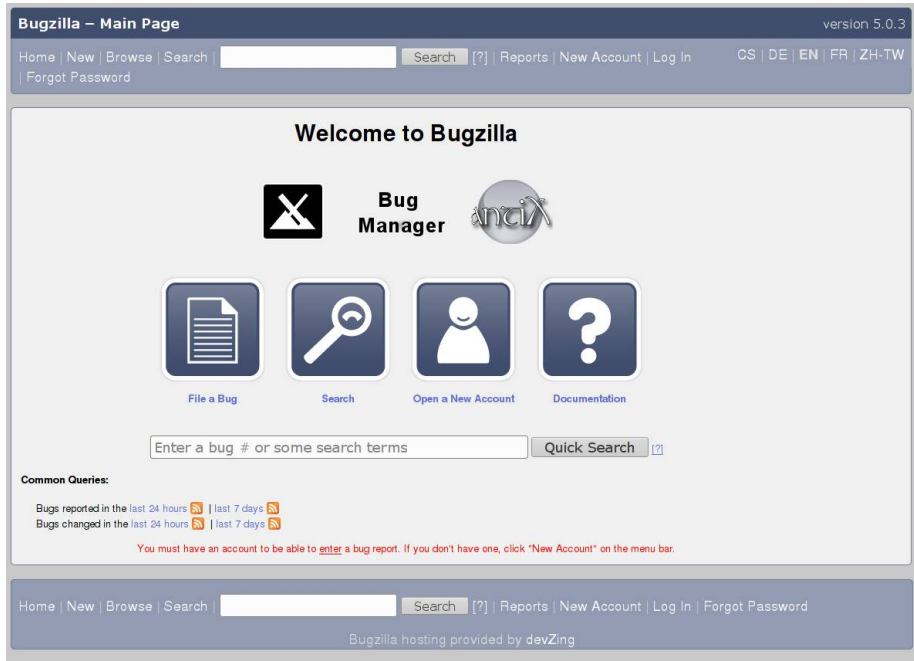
Bugzilla – Main Page

version 5.0.3

Home | New | Browse | Search | Search [?] | Reports | New Account | Log In | Forgot Password

CS | DE | EN | FR | ZH-TW

Welcome to Bugzilla

Bug Manager

antiX

File a Bug

Search

Open a New Account

Documentation

Enter a bug # or some search terms

Quick Search [?]

Common Queries:

Bugs reported in the last 24 hours | last 7 days
Bugs changed in the last 24 hours | last 7 days

You must have an account to be able to enter a bug report. If you don't have one, click "New Account" on the menu bar.

Home | New | Browse | Search | Search [?] | Reports | New Account | Log In | Forgot Password

Bugzilla hosting provided by devZing